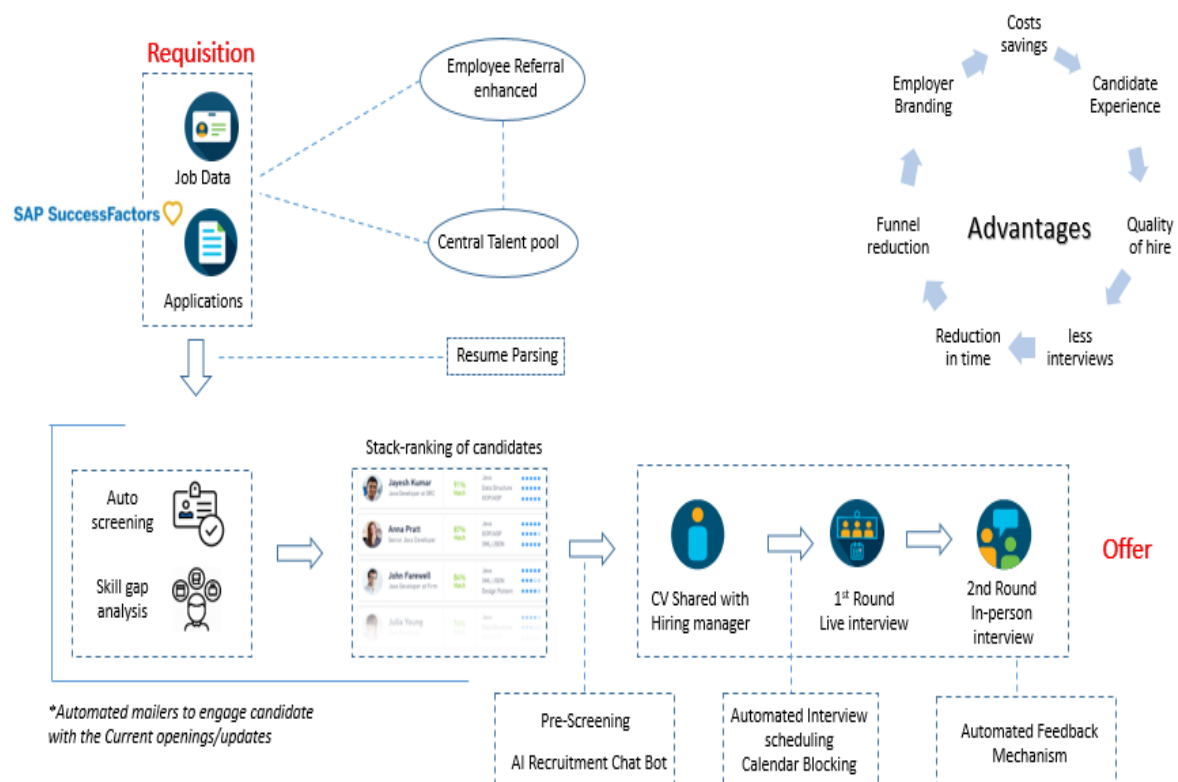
Requisition

Job Data

SAP SuccessFactors

Applications

Employee Referral enhanced

Central Talent pool

Resume Parsing

Costs savings

Candidate Experience

Quality of hire

less interviews

Reduction in time

Funnel reduction

Employer Branding

Advantages

Auto screening

Skill gap analysis

Stack-ranking of candidates

Jayesh Kumar
Java Developer at ERC
91% Match
Java
Data Structure
EOP/SOP

Anna Pratt
Senior Java Developer
87% Match
Java
EOP/SOP
XML/JSON

John Farewell
Java Developer at Firm
86% Match
Java
XML/JSON
Design Pattern

Julia Young

CV Shared with Hiring manager

1st Round Live interview

2nd Round In-person interview

Offer

*Automated mailers to engage candidate with the Current openings/updates

Pre-Screening

AI Recruitment Chat Bot

Automated Interview scheduling Calendar Blocking

Automated Feedback Mechanism